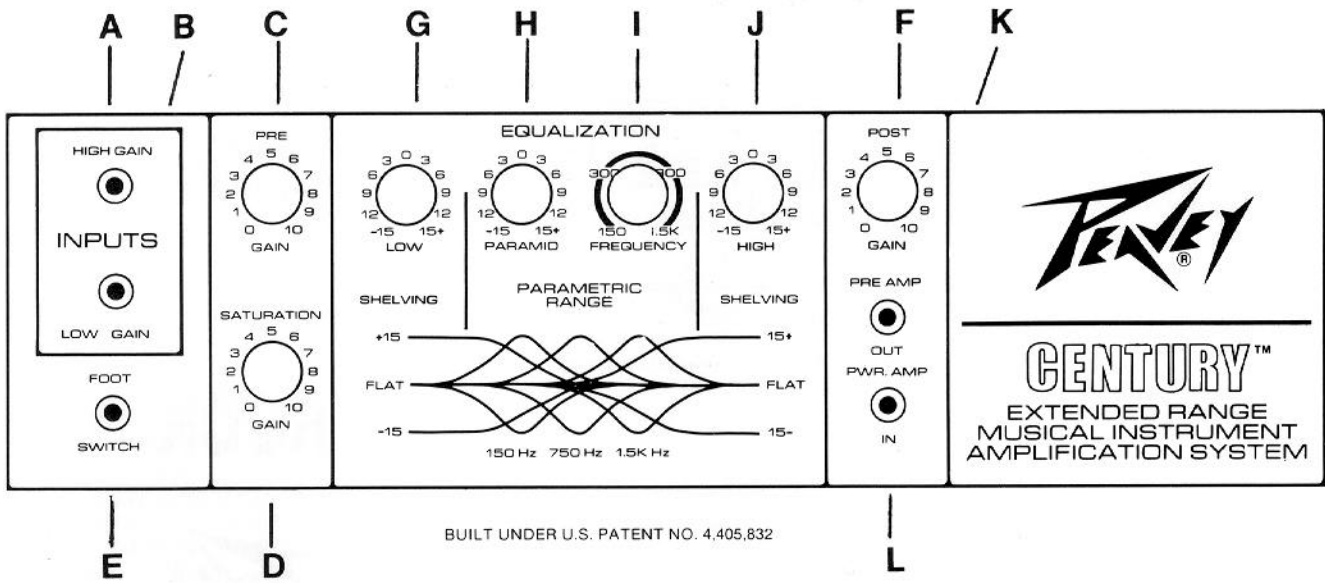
A B C G H I J F K

HIGH GAIN

INPUTS

LOW GAIN

FOOT

SWITCH

PRE
4 5 6
3 7
2 8
1 9
0 10
GAIN

SATURATION
4 5 6
3 7
2 8
1 9
0 10
GAIN

EQUALIZATION

3 0 3
6 6
9 9
12 12
-15 15+
LOW

3 0 3
6 6
9 9
12 12
-15 15+
PARAMID

300 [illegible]00
150 1.5K
FREQUENCY

3 0 3
6 6
9 9
12 12
-15 15+
HIGH

SHELVING

PARAMETRIC RANGE

SHELVING

+15
FLAT
-15

15+
FLAT
15-

150 Hz 750 Hz 1.5K Hz

POST
4 5 6
3 7
2 8
1 9
0 10
GAIN

PRE AMP

OUT

PWR. AMP

IN

PEAVEY®

CENTURY™

EXTENDED RANGE MUSICAL INSTRUMENT AMPLIFICATION SYSTEM

BUILT UNDER U.S. PATENT NO. 4,405,832

E D L